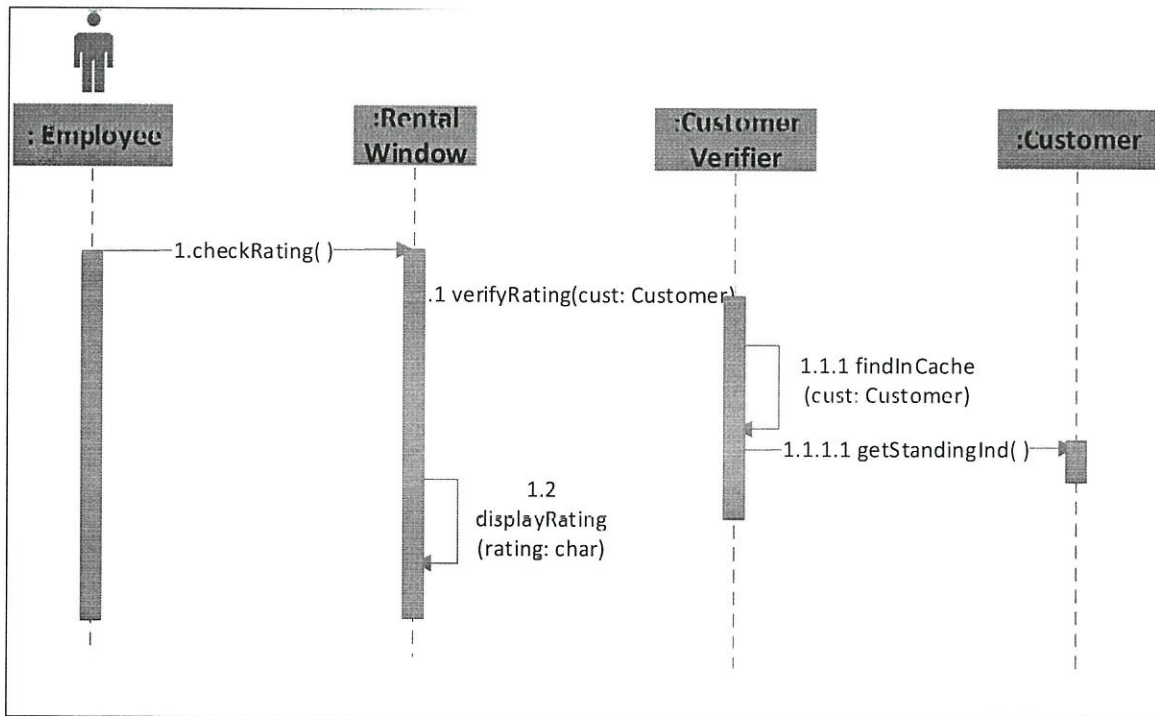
: Employee

:Rental Window

:Customer Verifier

:Customer

1.checkRating( )

.1 verifyRating(cust: Customer)

1.1.1 findInCache (cust: Customer)

1.1.1.1 getStandingInd( )

1.2 displayRating (rating: char)